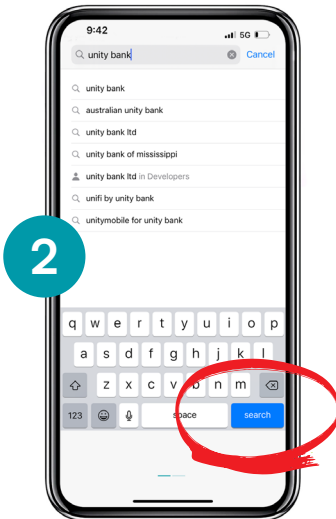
9:42
5G

unity bank
Cancel

unity bank
australian unity bank
unity bank ltd
unity bank of mississippi
unity bank ltd in Developers
unifi by unity bank
unitymobile for unity bank

2

q w e r t y u i o p
a s d f g h j k l
z x c v b n m
123
space
search